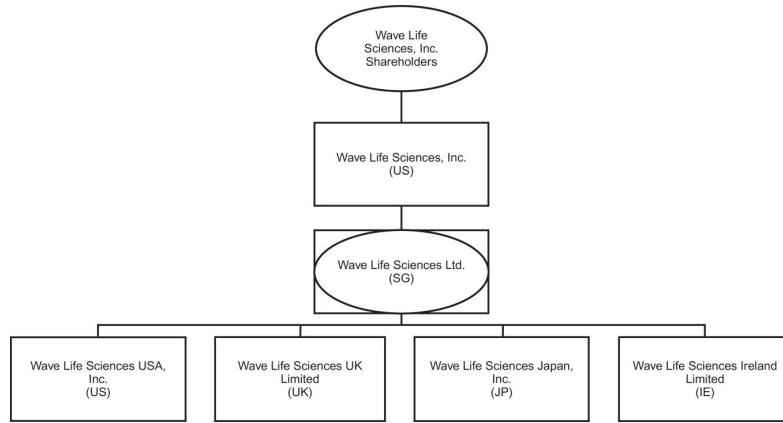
Wave Life Sciences, Inc. Shareholders

Wave Life Sciences, Inc. (US)

Wave Life Sciences Ltd. (SG)

Wave Life Sciences USA, Inc. (US)

Wave Life Sciences UK Limited (UK)

Wave Life Sciences Japan, Inc. (JP)

Wave Life Sciences Ireland Limited (IE)